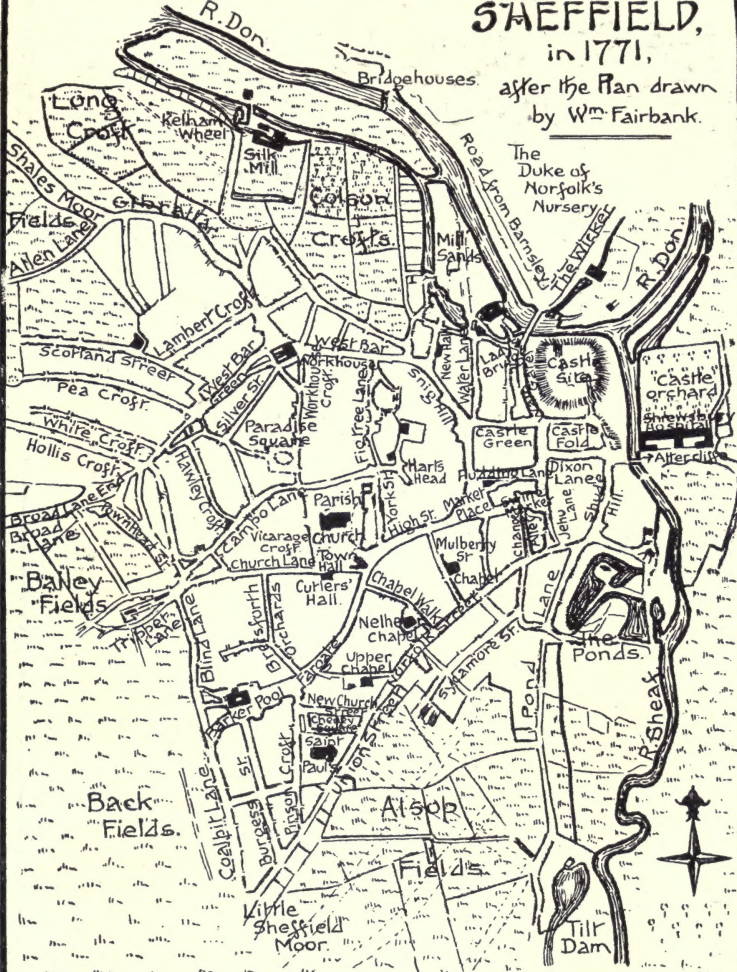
SHEFFIELD, in 1771, after the Plan drawn by Wm. Fairbank.

R. Don.
Bridgehouses.
Long Croft
Kelham Wheel
Silk Mill
Shales Moor
Fields
Allen Lane
Colson Crofts
Mill Sands
Road from Barnsley
The Duke of Norfolk's Nursery
The Wicker
R. Don
Lambert Croft
West Bar
Workhouse
Scotland Street
Pea Croft
West Bar Green
Workhouse Croft
Silver St.
Paradise Square
Fig Tree Lane
White Croft
Hollis Croft
New Hall
Water Lane
Lady's Bridge
Castle Site
Castle orchard
Shrewsbury Hospital
Castle Green
Castle Fold
Harts Head
Bull Stake
Pudding Lane
Dixon Lane
After cliffe
Broad Lane End
Broad Lane
Townhead St.
Campo Lane
Parish Church
York St.
High St.
Market Place
Change Alley
Market
Jenu Lane
Shude Hill
Vicarage Croft
Church Lane
Town Hall
Mulberry St
Chapel
Bailey Fields
Trippet Lane
Blind Lane
Balmforth Orchards
Curlers' Hall
Chapel Walk
Norfolk St.
Nelhe Chapel
Upper Chapel
Sycamore St.
Lane
Pond
The Ponds.
Barker Pool
New Church Street
Cheney Square
Saint Pauls
Burgess St.
Coalpit Lane
Pinson Croft
Union St.
Alsop Fields.
R. Sheaf
Back Fields.
Little Sheffield Moor.
Tilt Dam